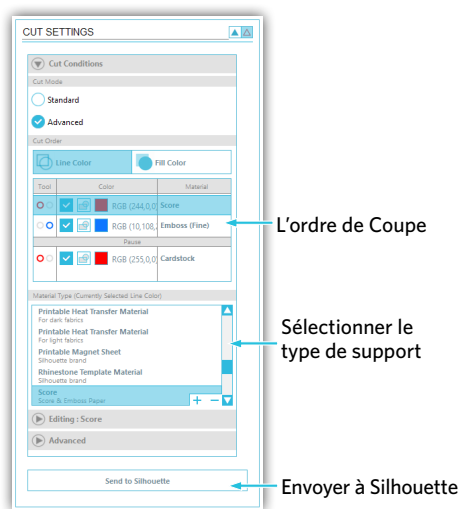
CUT SETTINGS

Cut Conditions

Cut Mode

Standard

Advanced

Cut Order

Line Color

Fill Color

| Tool | Color | Material |
|---|---|---|
| | RGB (244,0,0) | Score |
| | RGB (10,108,) | Emboss (Fine) |
| Pause | | |
| | RGB (255,0,0) | Cardstock |

L'ordre de Coupe

Material Type (Currently Selected Line Color)

Printable Heat Transfer Material
For dark fabrics

Printable Heat Transfer Material
For light fabrics

Printable Magnet Sheet
Silhouette brand

Rhinestone Template Material
Silhouette brand

Score
Score & Emboss Paper

Sélectionner le type de support

Editing : Score

Advanced

Send to Silhouette

Envoyer à Silhouette